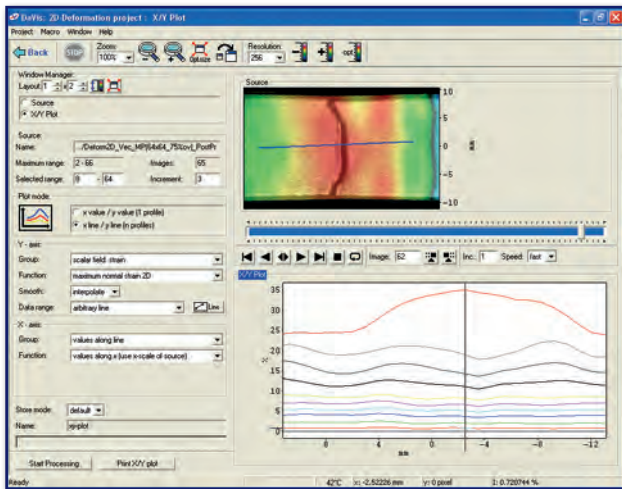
DaVis: 2D-Deformation project : X/Y Plot

Project Macro Window Help

Back STOP Zoom: 100% Optimize Resolution: 256 opt

Window Manager:
Layout: 1 2

Source
X/Y Plot

Source:
Name: ../Deform2D_Vec_MP(64x64_75%ov)_PostPr
Maximum range: 2 - 66 Images: 65
Selected range: 9 - 64 Increment: 3

Plot mode:
x value / y value (1 profile)
x line / y line (n profiles)

Y - axis:
Group: scalar field: strain
Function: maximum normal strain 2D
Smooth: interpolate
Data range: arbitrary line Line

X - axis:
Group: values along line
Function: values along x (use x-scale of source)

Store mode: default
Name: xy-plot

Start Processing Print X/Y plot

Source

10
5
0
-5
-10
mm

Image: 62 Inc.: 1 Speed: fast

X/Y Plot

35
30
25
20
15
10
5
0

8 4 0 -4 -8 -12
mm

Ready 42°C x: -2.52226 mm y: 0 pixel 1: 0.720744 %